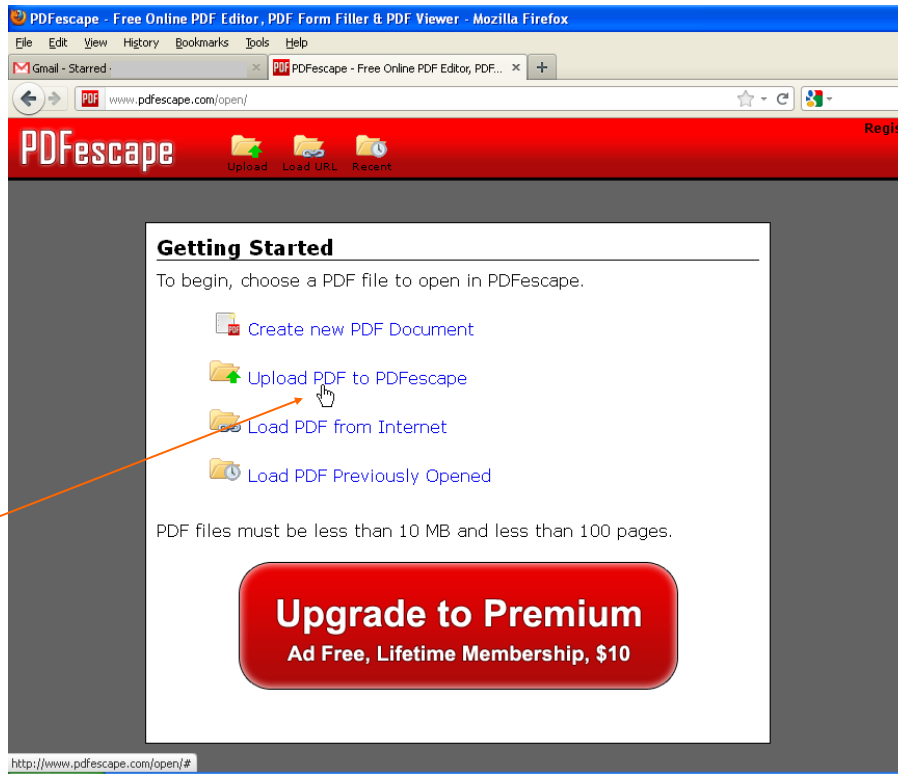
PDFescape - Free Online PDF Editor, PDF Form Filler & PDF Viewer - Mozilla Firefox

File Edit View History Bookmarks Tools Help

Gmail - Starred

PDFescape - Free Online PDF Editor, PDF...

www.pdfescape.com/open/

Regis

PDFescape

Upload Load URL Recent

Getting Started

To begin, choose a PDF file to open in PDFescape.

Create new PDF Document

Upload PDF to PDFescape

Load PDF from Internet

Load PDF Previously Opened

PDF files must be less than 10 MB and less than 100 pages.

Upgrade to Premium
Ad Free, Lifetime Membership, $10

http://www.pdfescape.com/open/#